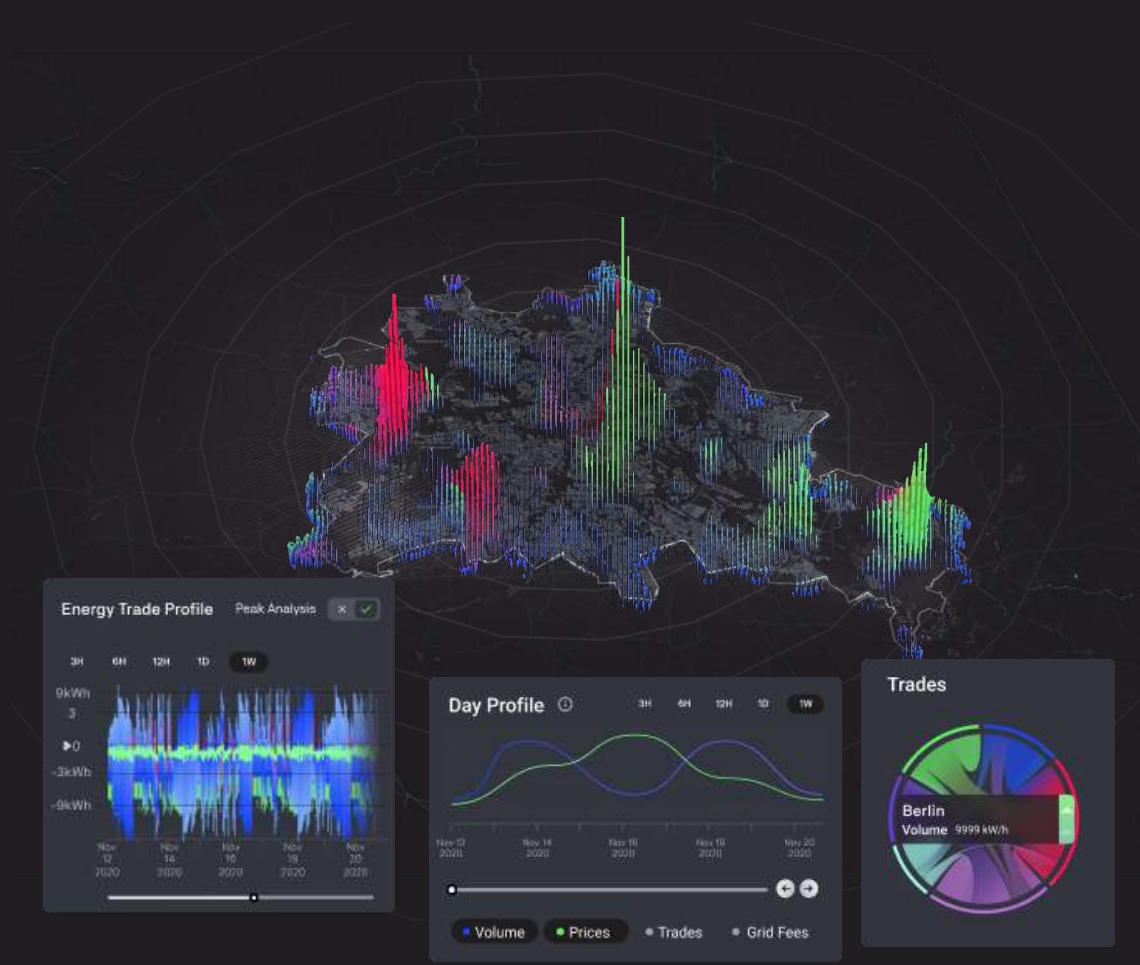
Energy Trade Profile

Peak Analysis

3H 6H 12H 1D 1W

9kWh
3
0
-3kWh
-9kWh

Nov 12 2020
Nov 14 2020
Nov 16 2020
Nov 18 2020
Nov 20 2020

Day Profile

3H 6H 12H 1D 1W

Nov 12 2020
Nov 14 2020
Nov 16 2020
Nov 18 2020
Nov 20 2020

Volume
Prices
Trades
Grid Fees

Trades

Berlin
Volume 9999 kW/h